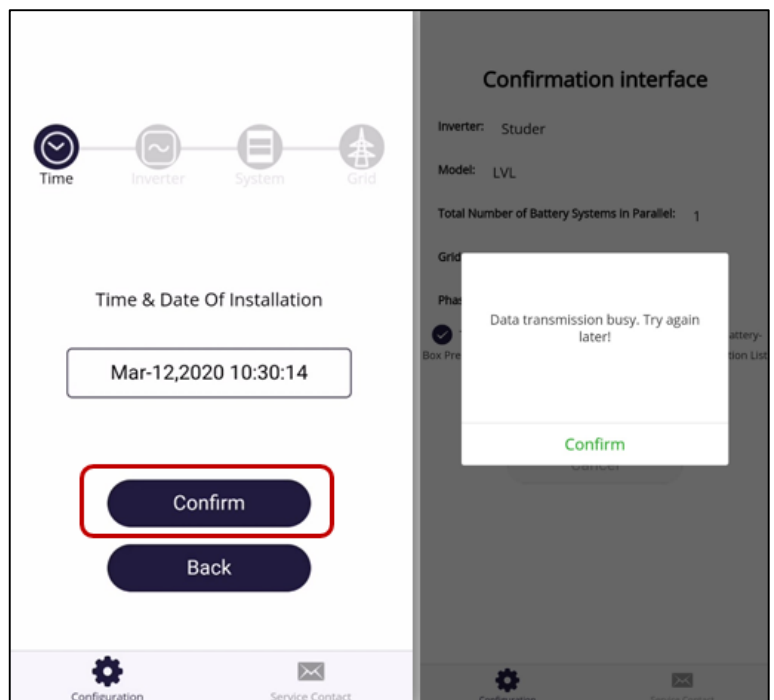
Time Inverter System Grid

Time & Date Of Installation

Mar-12,2020 10:30:14

Confirm

Back

Configuration Service Contact

Confirmation interface

Inverter: Studer

Model: LVL

Total Number of Battery Systems in Parallel: 1

Grid

Phas

Box Pre

attery-

tion List

Data transmission busy. Try again later!

Confirm

Cancel

Configuration Service Contact